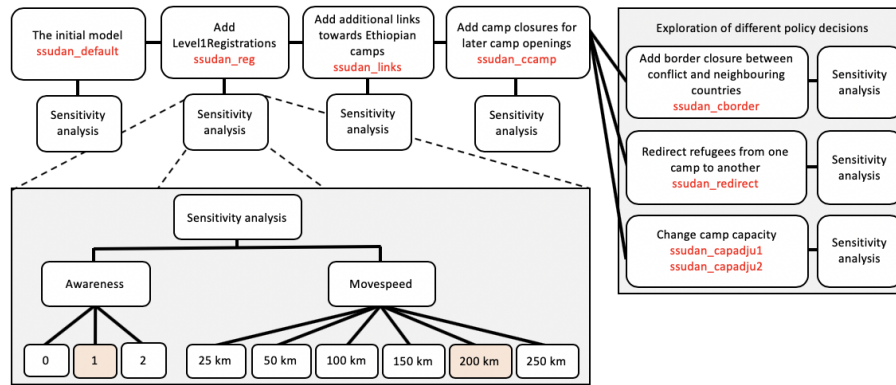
The initial model
ssudan_default

Add Level1Registrations
ssudan_reg

Add additional links towards Ethiopian camps
ssudan_links

Add camp closures for later camp openings
ssudan_ccamp

Sensitivity analysis

Sensitivity analysis

Sensitivity analysis

Sensitivity analysis

Exploration of different policy decisions

Add border closure between conflict and neighbouring countries
ssudan_cborder

Sensitivity analysis

Redirect refugees from one camp to another
ssudan_redirect

Sensitivity analysis

Change camp capacity
ssudan_capadju1
ssudan_capadju2

Sensitivity analysis

Sensitivity analysis

Awareness

Movespeed

0

1

2

25 km

50 km

100 km

150 km

200 km

250 km